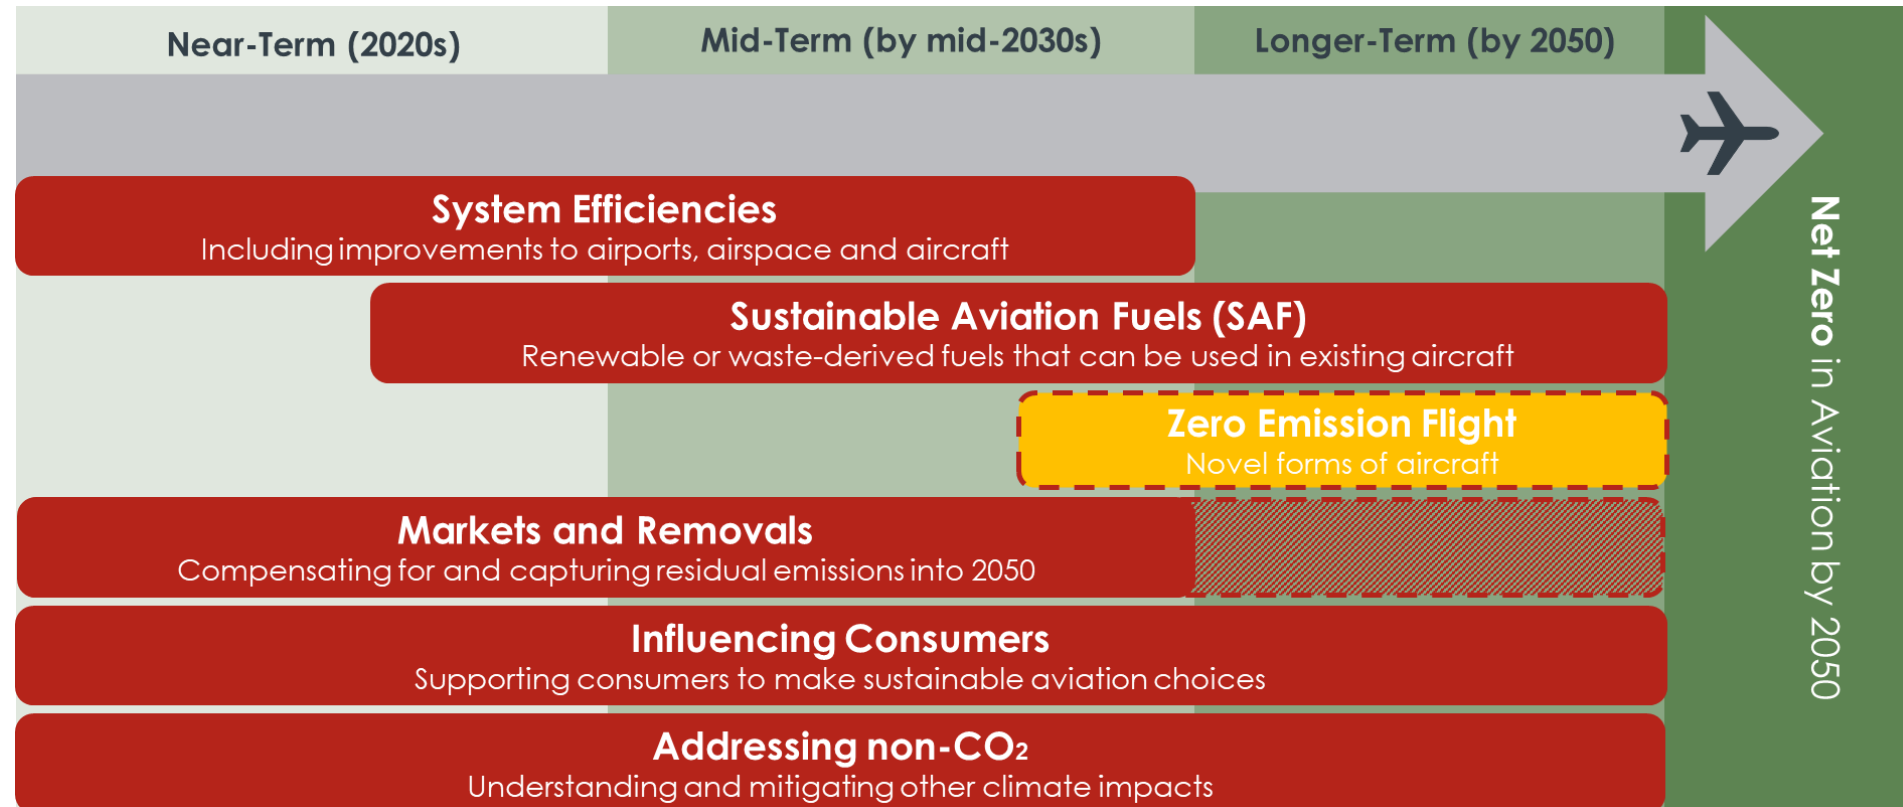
Near-Term (2020s)

Mid-Term (by mid-2030s)

Longer-Term (by 2050)

System Efficiencies
Including improvements to airports, airspace and aircraft

Sustainable Aviation Fuels (SAF)
Renewable or waste-derived fuels that can be used in existing aircraft

Zero Emission Flight
Novel forms of aircraft

Markets and Removals
Compensating for and capturing residual emissions into 2050

Influencing Consumers
Supporting consumers to make sustainable aviation choices

Addressing non-$CO_2$
Understanding and mitigating other climate impacts

Net Zero in Aviation by 2050